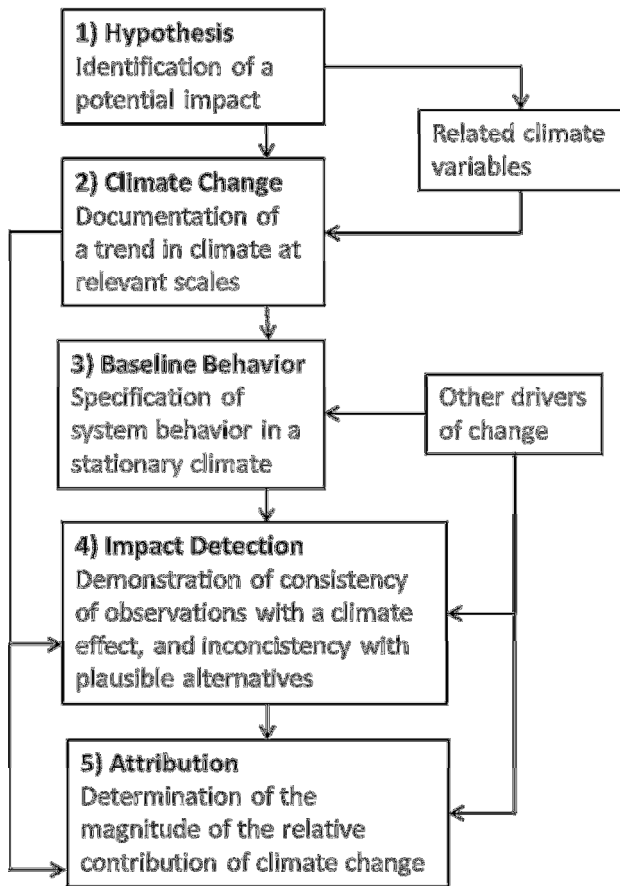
1) Hypothesis
Identification of a potential impact

Related climate variables

2) Climate Change
Documentation of a trend in climate at relevant scales

3) Baseline Behavior
Specification of system behavior in a stationary climate

Other drivers of change

4) Impact Detection
Demonstration of consistency of observations with a climate effect, and inconsistency with plausible alternatives

5) Attribution
Determination of the magnitude of the relative contribution of climate change